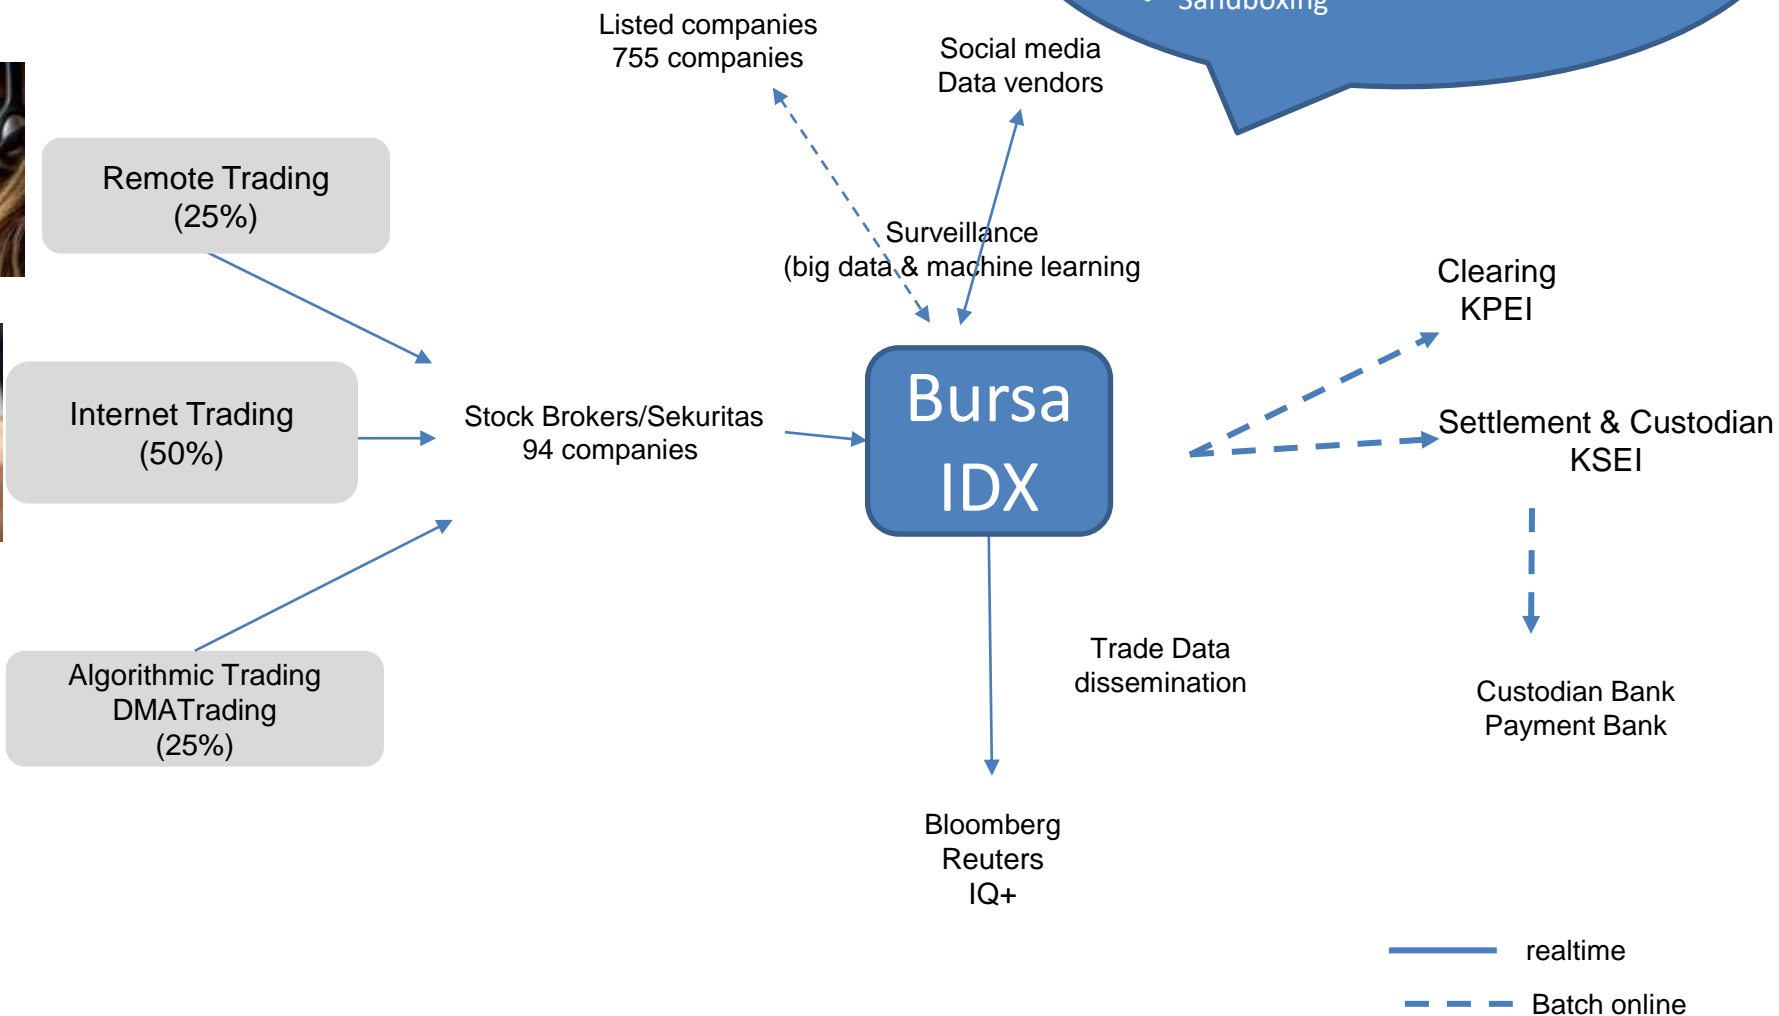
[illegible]

Listed companies
755 companies

Social media
Data vendors

Remote Trading
(25%)

Surveillance
(big data & machine learning

Clearing
KPEI

Internet Trading
(50%)

Stock Brokers/Sekuritas
94 companies

Bursa
IDX

Settlement & Custodian
KSEI

Algorithmic Trading
DMATrading
(25%)

Trade Data
dissemination

Custodian Bank
Payment Bank

Bloomberg
Reuters
IQ+

realtime

Batch online